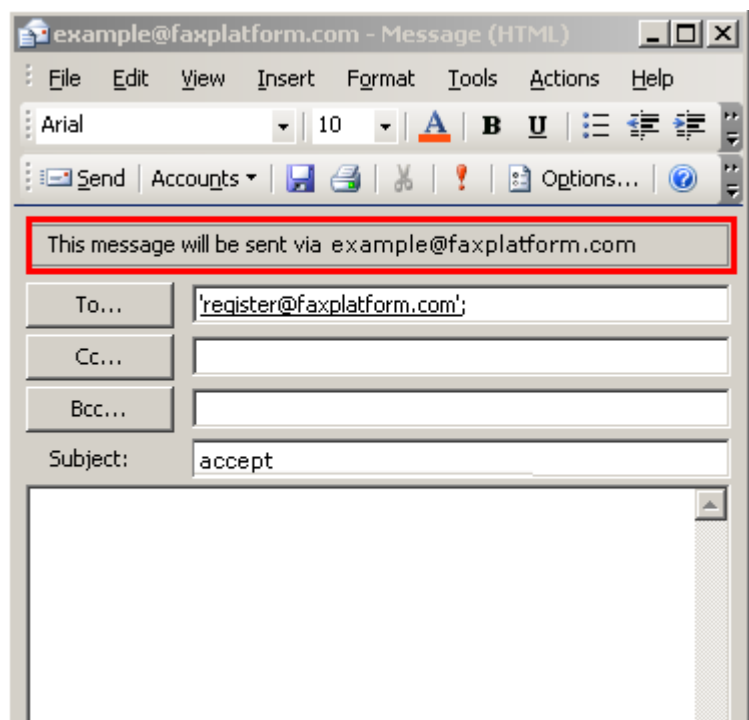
example@faxplatform.com - Message (HTML)

File Edit View Insert Format Tools Actions Help

Arial 10 A B U

Send Accounts Options...

This message will be sent via example@faxplatform.com

To... 'register@faxplatform.com';

Cc...

Bcc...

Subject: accept